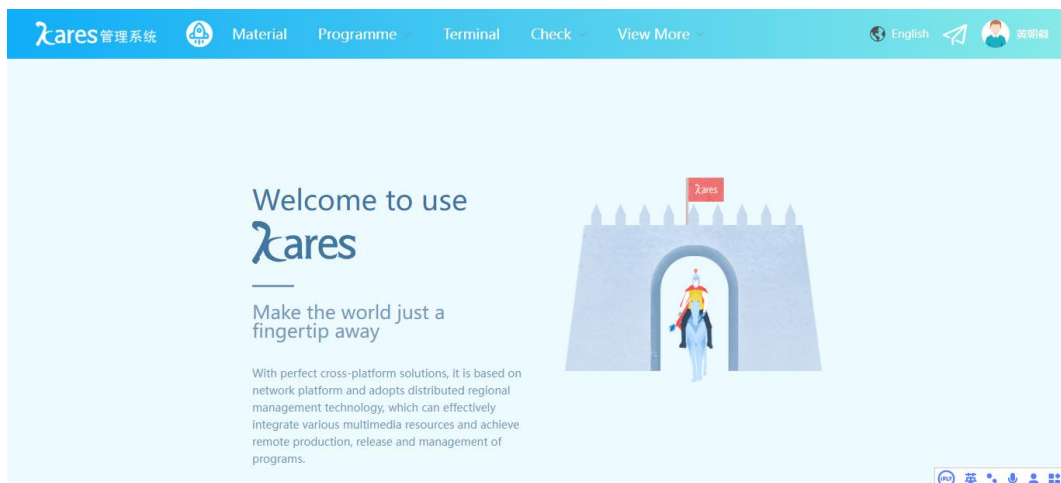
λares管理系统 Material Programme Terminal Check View More English 黄明霞

Welcome to use
λares

Make the world just a fingertip away

With perfect cross-platform solutions, it is based on network platform and adopts distributed regional management technology, which can effectively integrate various multimedia resources and achieve remote production, release and management of programs.

λares

英